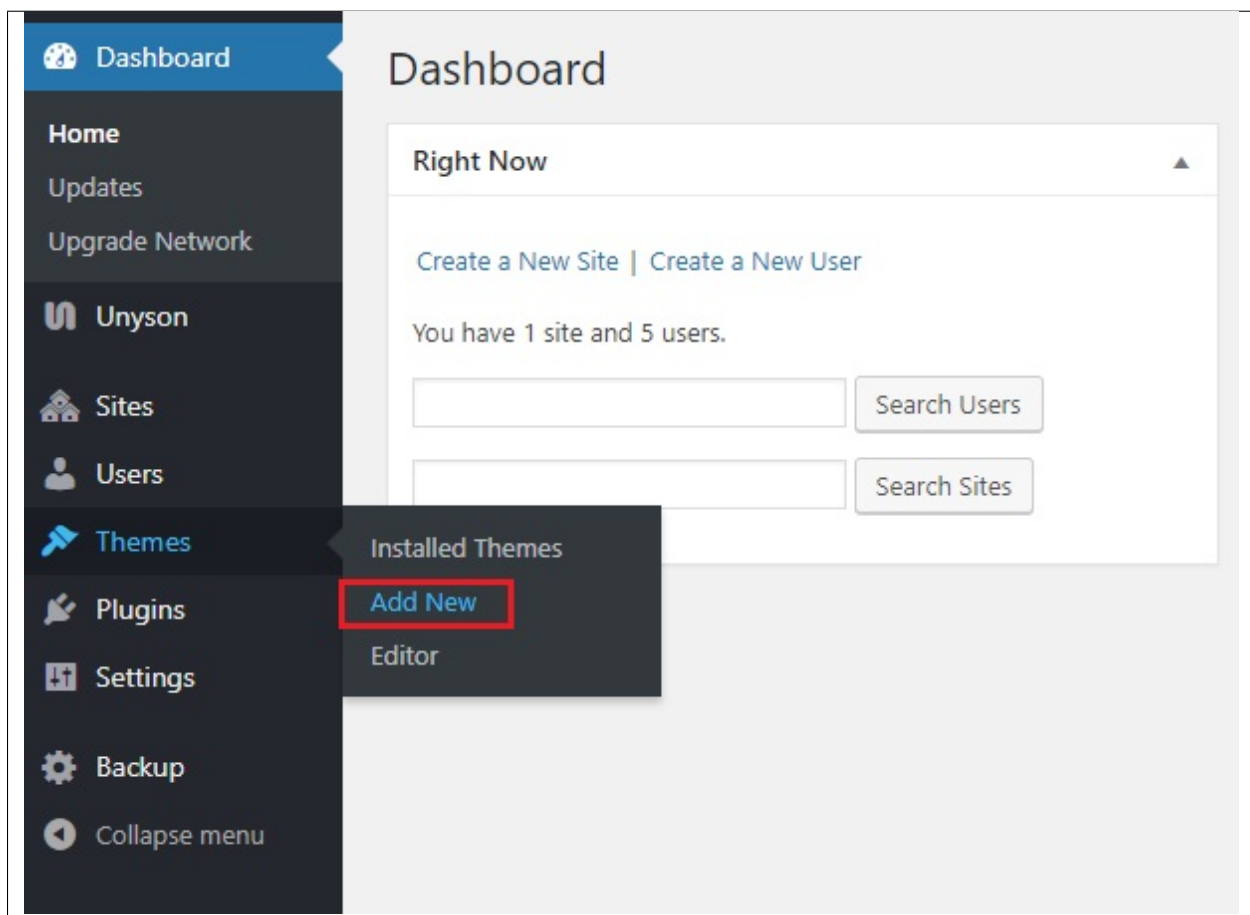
Dashboard
Home
Updates
Upgrade Network
Unyson
Sites
Users
Themes
Plugins
Settings
Backup
Collapse menu

Installed Themes
Add New
Editor

Dashboard

Right Now

Create a New Site | Create a New User

You have 1 site and 5 users.

Search Users

Search Sites